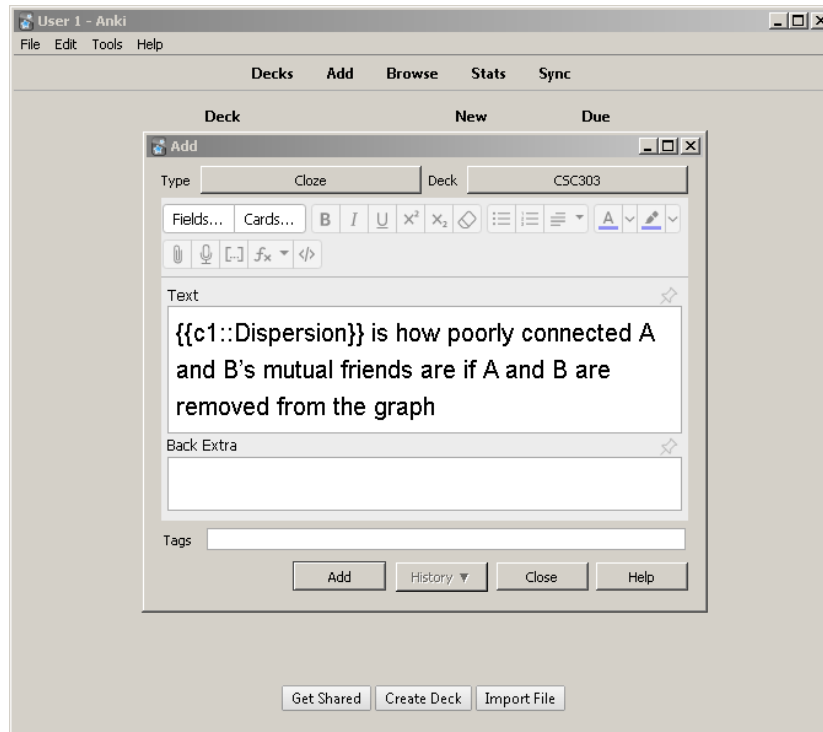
User 1 - Anki

File Edit Tools Help

Decks Add Browse Stats Sync

Deck New Due

Add

Type Cloze Deck CSC303

Fields... Cards... B I U $x^2$ $x_2$

[...] $f_x$ </>

Text

{{c1::Dispersion}} is how poorly connected A and B's mutual friends are if A and B are removed from the graph

Back Extra

Tags

Add History ▼ Close Help

Get Shared Create Deck Import File